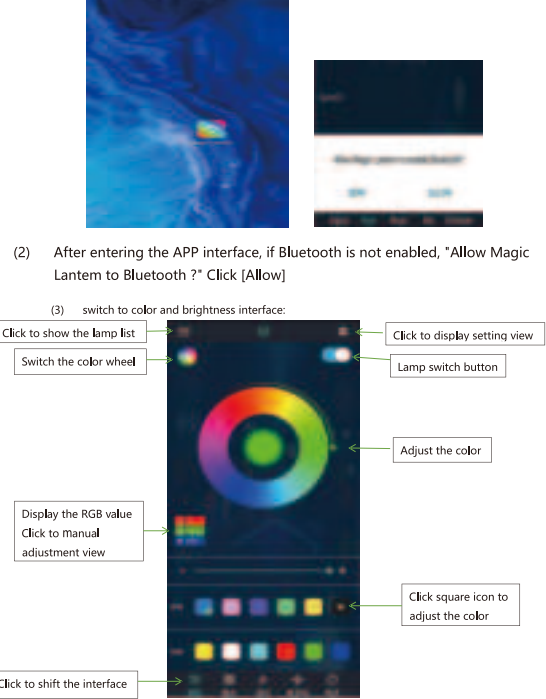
(2) After entering the APP interface, if Bluetooth is not enabled, "Allow Magic Lantem to Bluetooth ?" Click [Allow]

(3) switch to color and brightness interface:

Click to show the lamp list

Click to display setting view

Switch the color wheel

Lamp switch button

Adjust the color

Display the RGB value Click to manual adjustment view

Click square icon to adjust the color

Click to shift the interface